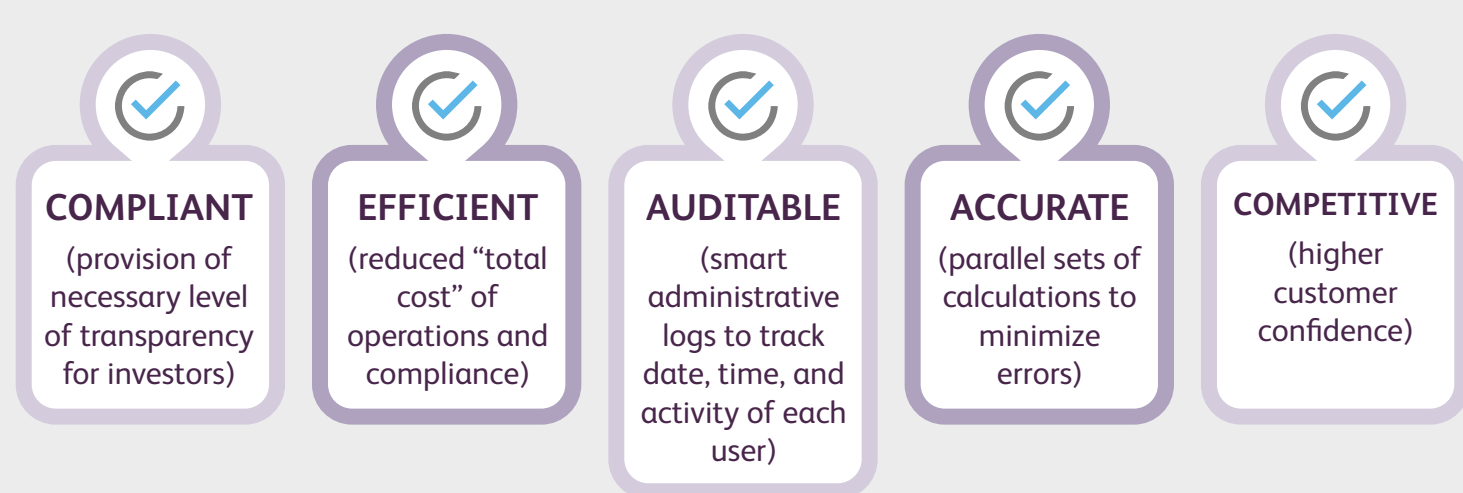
COMPLIANT
(provision of necessary level of transparency for investors)

EFFICIENT
(reduced “total cost” of operations and compliance)

AUDITABLE
(smart administrative logs to track date, time, and activity of each user)

ACCURATE
(parallel sets of calculations to minimize errors)

COMPETITIVE
(higher customer confidence)